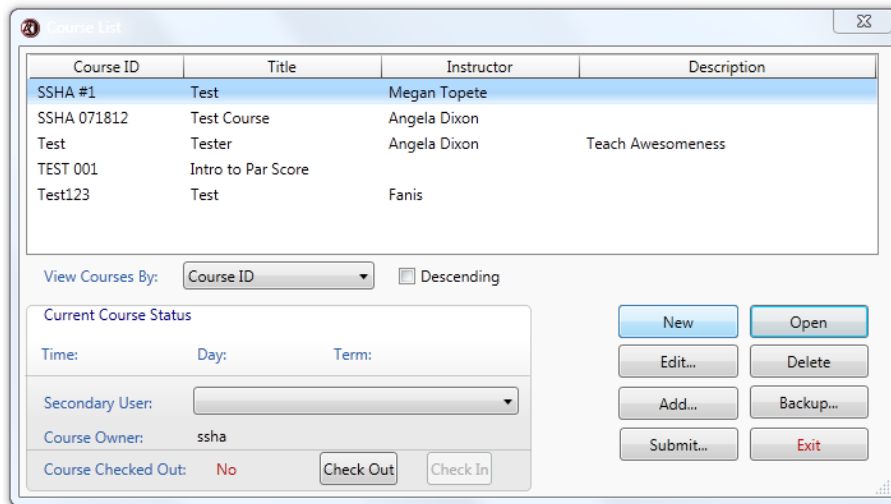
Course List

| Course ID | Title | Instructor | Description |
|---|---|---|---|
| SSHA #1 | Test | Megan Topete | |
| SSHA 071812 | Test Course | Angela Dixon | |
| Test | Tester | Angela Dixon | Teach Awesomeness |
| TEST 001 | Intro to Par Score | | |
| Test123 | Test | Fanis | |

View Courses By: Course ID

Descending

Current Course Status

Time: Day: Term:

Secondary User:

Course Owner: ssha

Course Checked Out: No

Check Out

Check In

New

Open

Edit...

Delete

Add...

Backup...

Submit...

Exit